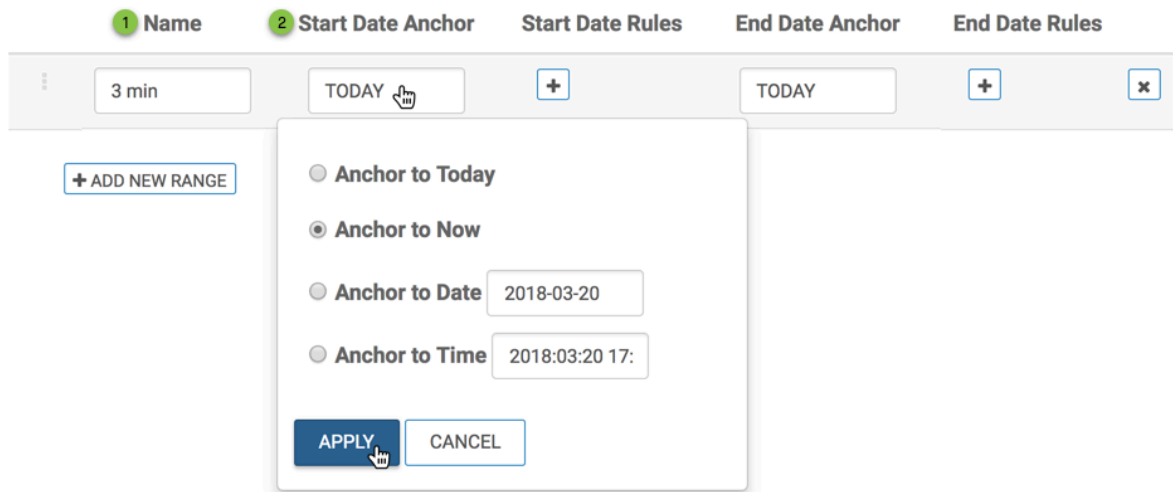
1 Name | 2 Start Date Anchor | Start Date Rules | End Date Anchor | End Date Rules

3 min | TODAY | + | TODAY | + | ×

+ ADD NEW RANGE

Anchor to Today

Anchor to Now

Anchor to Date 2018-03-20

Anchor to Time 2018:03:20 17:

APPLY CANCEL